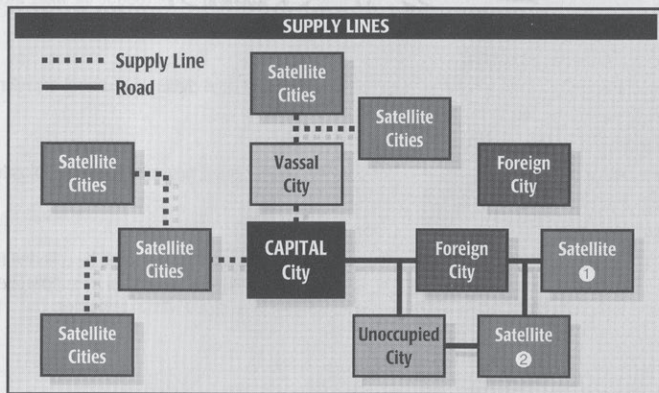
SUPPLY LINES

Supply Line
Road

Satellite Cities

Satellite Cities

Satellite Cities

Vassal City

Foreign City

Satellite Cities

CAPITAL City

Foreign City

Satellite ❶

Satellite Cities

Unoccupied City

Satellite ❷